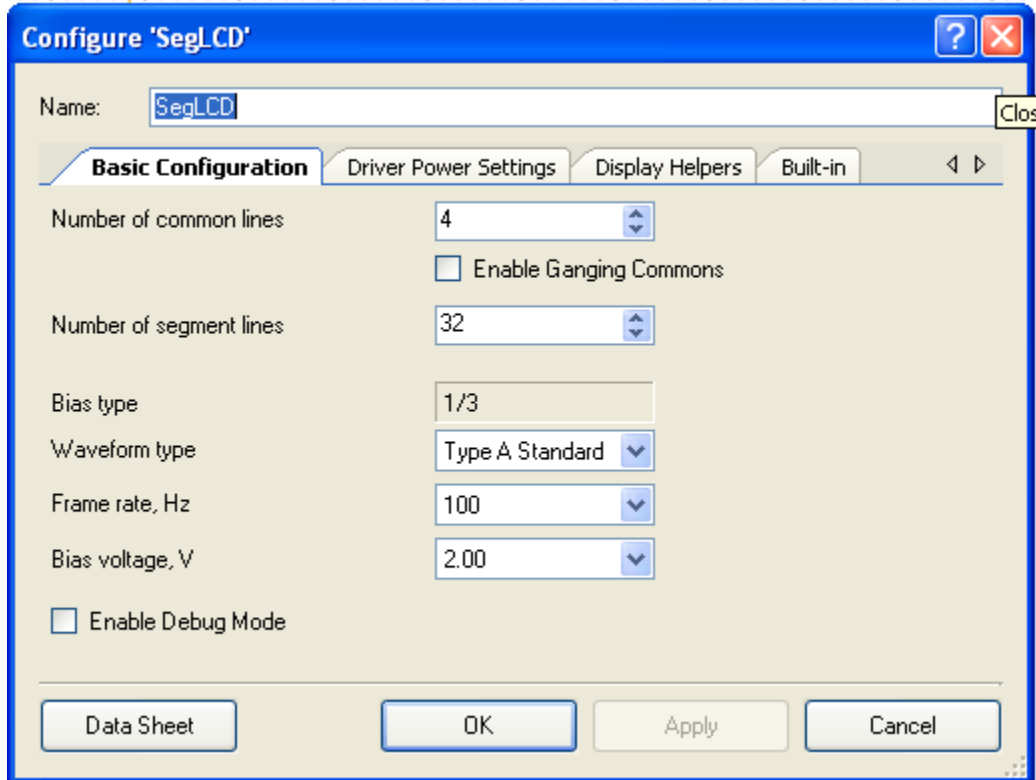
Configure 'SegLCD'

Name: SegLCD

Clos

Basic Configuration | Driver Power Settings | Display Helpers | Built-in

Number of common lines 4

Enable Ganging Commons

Number of segment lines 32

Bias type 1/3

Waveform type Type A Standard

Frame rate, Hz 100

Bias voltage, V 2.00

Enable Debug Mode

Data Sheet | OK | Apply | Cancel